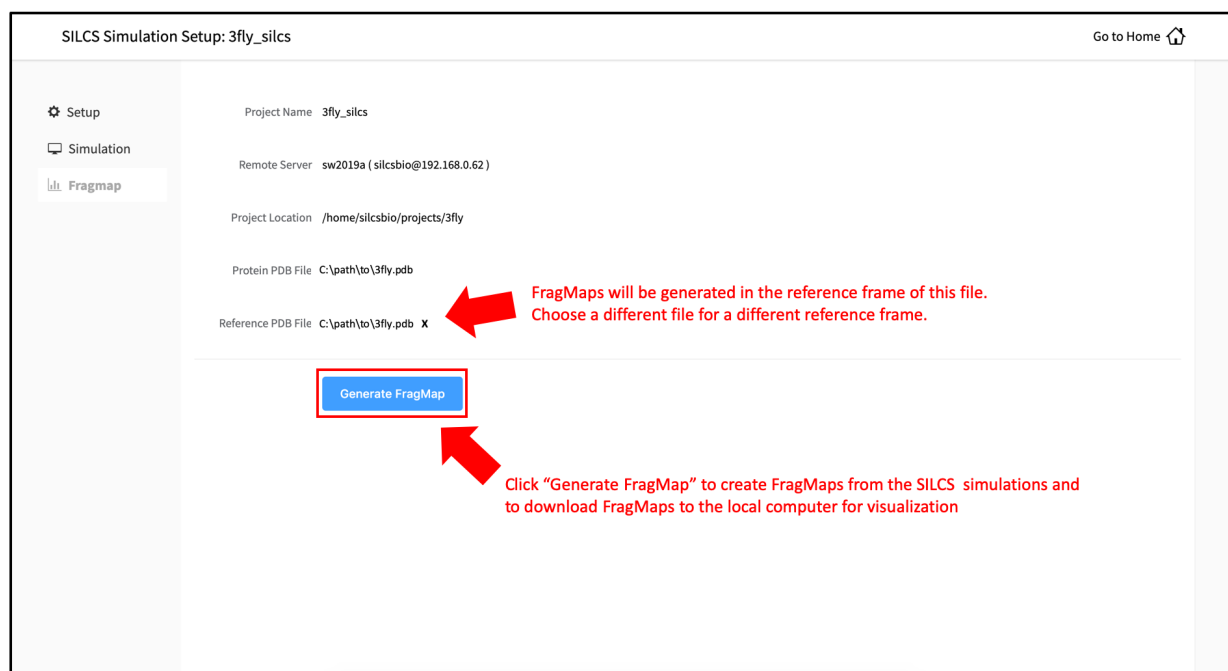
SILCS Simulation Setup: 3fly_silcs

Go to Home

Setup

Simulation

Fragmap

Project Name 3fly_silcs

Remote Server sw2019a ( silcsbio@192.168.0.62 )

Project Location /home/silcsbio/projects/3fly

Protein PDB File C:\path\to\3fly.pdb

Reference PDB File C:\path\to\3fly.pdb X

FragMaps will be generated in the reference frame of this file. Choose a different file for a different reference frame.

Generate FragMap

Click "Generate FragMap" to create FragMaps from the SILCS simulations and to download FragMaps to the local computer for visualization